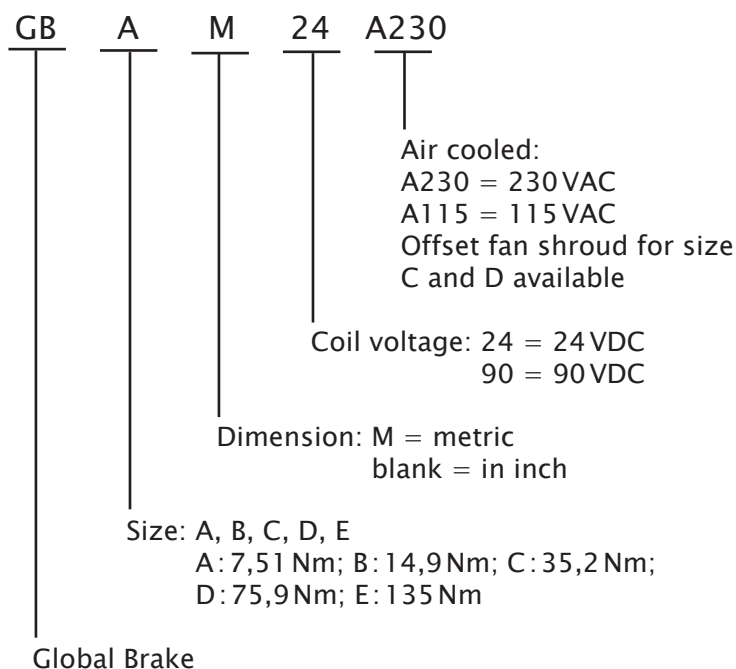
GB A M 24 A230

Air cooled:
A230 = 230 VAC
A115 = 115 VAC
Offset fan shroud for size C and D available

Coil voltage: 24 = 24 VDC
90 = 90 VDC

Dimension: M = metric
blank = in inch

Size: A, B, C, D, E
A: 7,51 Nm; B: 14,9 Nm; C: 35,2 Nm;
D: 75,9 Nm; E: 135 Nm

Global Brake